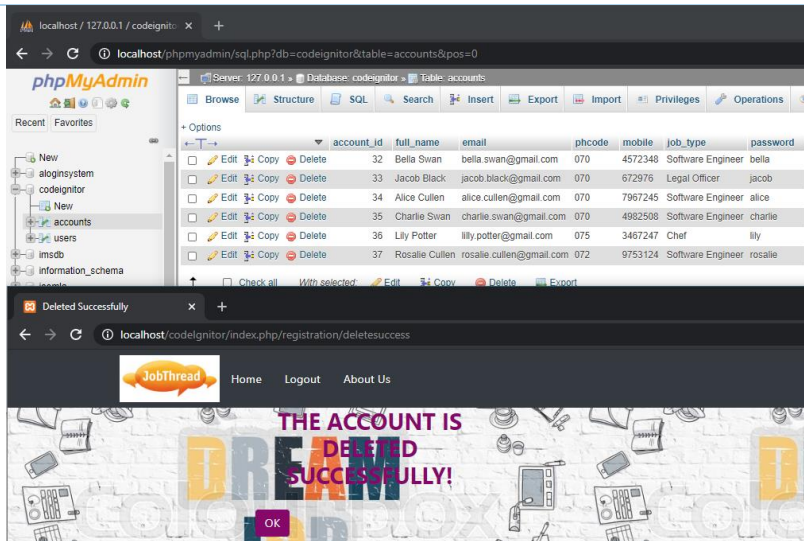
localhost / 127.0.0.1 / codeignito ×

localhost/phpmyadmin/sql.php?db=codeignitor&table=accounts&pos=0

phpMyAdmin

Recent Favorites

New
aloginsystem
codeignitor
New
accounts
users
imsdb
information_schema

Server: 127.0.0.1 » Database: codeignitor » Table: accounts

Browse Structure SQL Search Insert Export Import Privileges Operations

+ Options

| | | account_id | full_name | email | phcode | mobile | job_type | password |
|---|---|---|---|---|---|---|---|---|
| Edit | Copy | Delete | 32 | Bella Swan | bella.swan@gmail.com | 070 | 4572348 | Software Engineer | bella |
| Edit | Copy | Delete | 33 | Jacob Black | jacob.black@gmail.com | 070 | 672976 | Legal Officer | jacob |
| Edit | Copy | Delete | 34 | Alice Cullen | alice.cullen@gmail.com | 070 | 7967245 | Software Engineer | alice |
| Edit | Copy | Delete | 35 | Charlie Swan | charlie.swan@gmail.com | 070 | 4982508 | Software Engineer | charlie |
| Edit | Copy | Delete | 36 | Lily Potter | lilly.potter@gmail.com | 075 | 3467247 | Chef | lily |
| Edit | Copy | Delete | 37 | Rosalie Cullen | rosalie.cullen@gmail.com | 072 | 9753124 | Software Engineer | rosalie |

Check all With selected: Edit Copy Delete Export

Deleted Successfully ×

localhost/codeIgnitor/index.php/registration/deletesuccess

JobThread Home Logout About Us

THE ACCOUNT IS DELETED SUCCESSFULLY!

OK